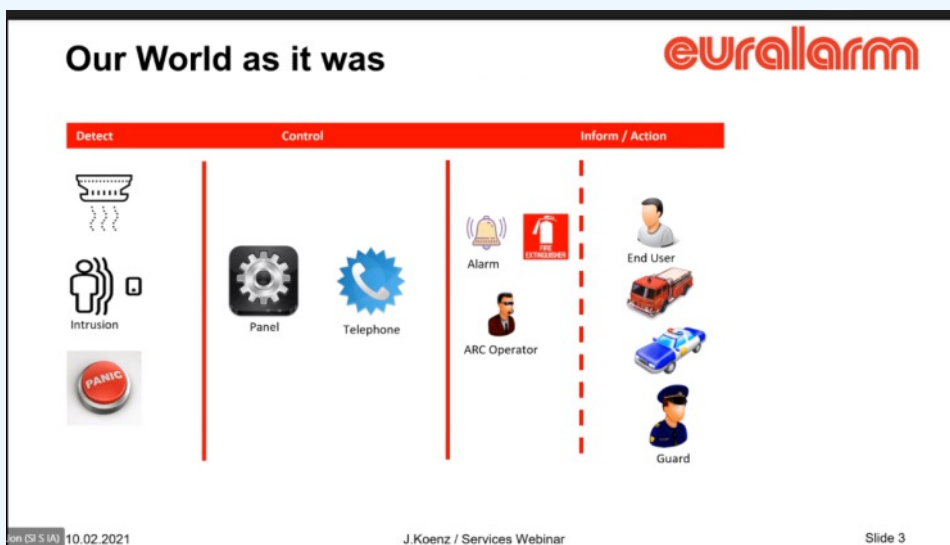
Our World as it was

euralarm

Detect
Control
Inform / Action

Intrusion

PANIC

Panel

Telephone

Alarm

FIRE EXTINGUISHER

ARC Operator

End User

Guard

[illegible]on (SI S IA) 10.02.2021

J.Koenz / Services Webinar

Slide 3